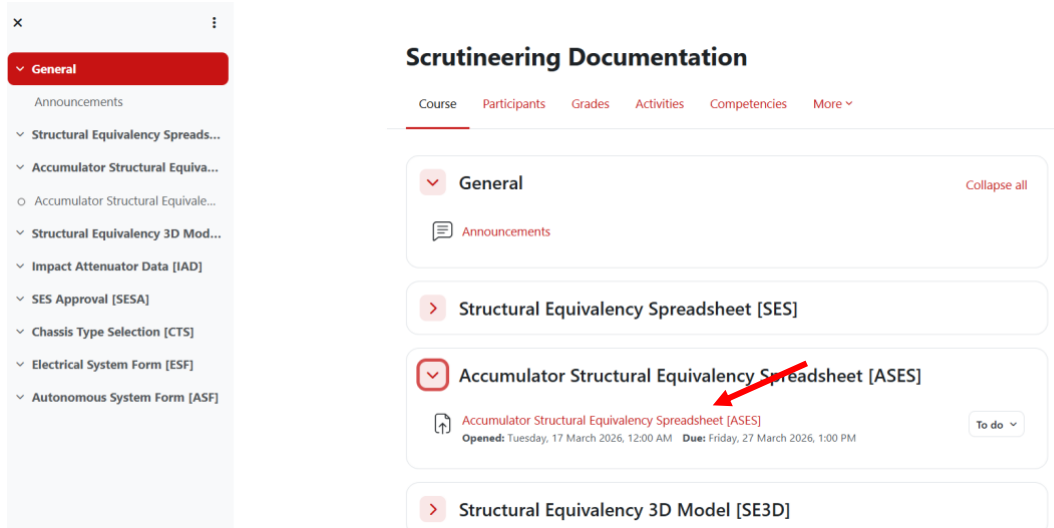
×

General

Announcements

Structural Equivalency Spreads...

Accumulator Structural Equiva...

Accumulator Structural Equivale...

Structural Equivalency 3D Mod...

Impact Attenuator Data [IAD]

SES Approval [SESA]

Chassis Type Selection [CTS]

Electrical System Form [ESF]

Autonomous System Form [ASF]

Scrutineering Documentation

Course Participants Grades Activities Competencies More

General

Collapse all

Announcements

Structural Equivalency Spreadsheet [SES]

Accumulator Structural Equivalency Spreadsheet [ASES]

Accumulator Structural Equivalency Spreadsheet [ASES]
Opened: Tuesday, 17 March 2026, 12:00 AM Due: Friday, 27 March 2026, 1:00 PM

To do

Structural Equivalency 3D Model [SE3D]